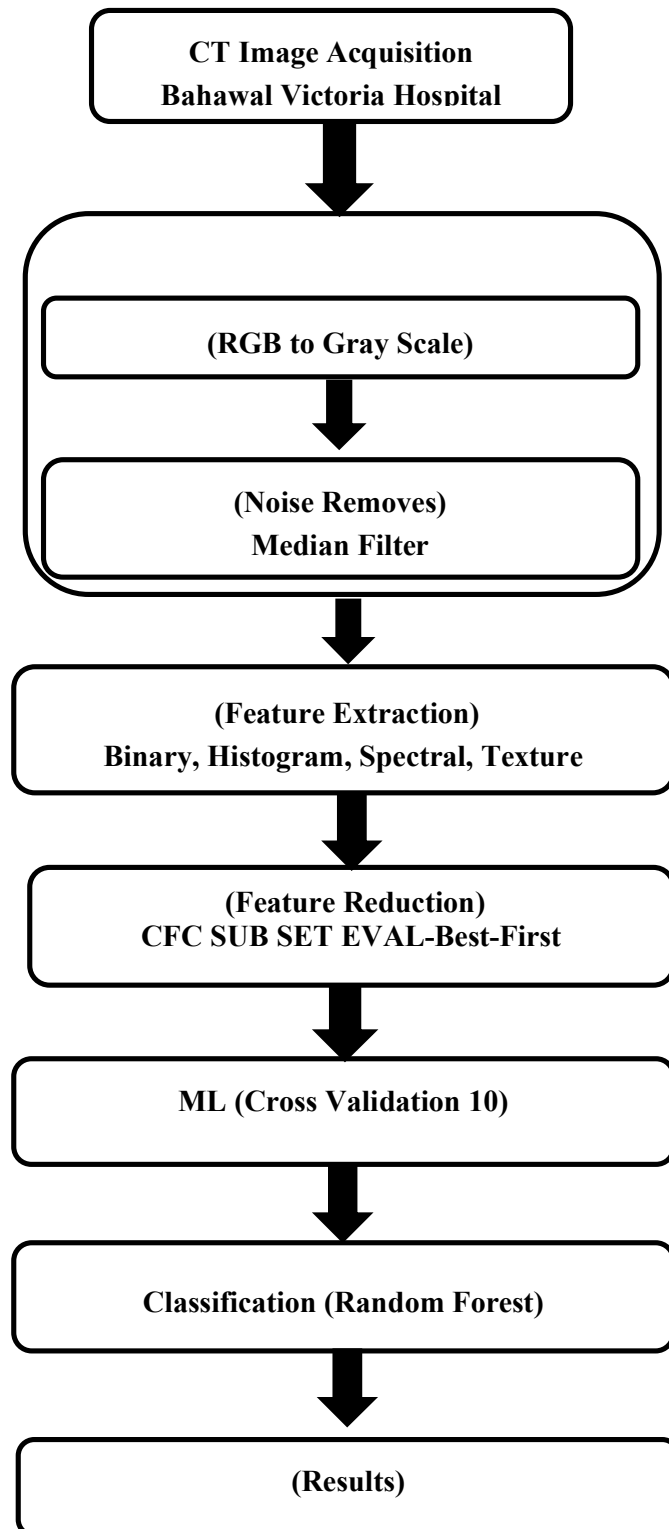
CT Image Acquisition
Bahawal Victoria Hospital

(RGB to Gray Scale)

(Noise Removes)
Median Filter

(Feature Extraction)
Binary, Histogram, Spectral, Texture

(Feature Reduction)
CFC SUB SET EVAL-Best-First

ML (Cross Validation 10)

Classification (Random Forest)

(Results)